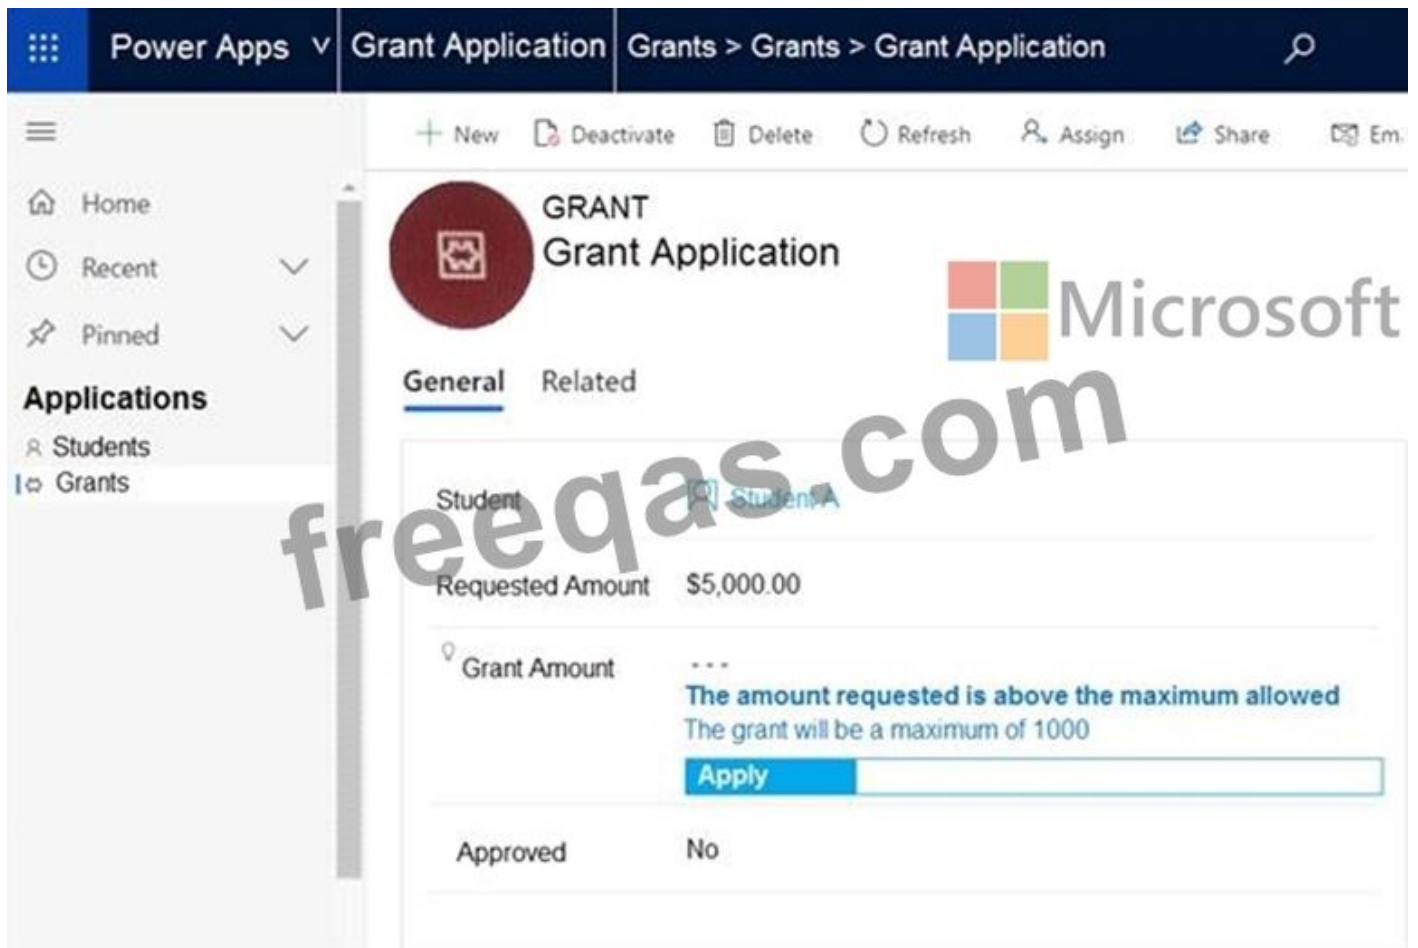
Power Apps Grant Application Grants > Grants > Grant Application

+ New Deactivate Delete Refresh Assign Share Em

Home
Recent
Pinned
Applications
Students
Grants

GRANT
Grant Application

Microsoft

General Related

freeqas.com

Student Student A

Requested Amount $5,000.00

Grant Amount ---
The amount requested is above the maximum allowed
The grant will be a maximum of 1000
Apply

Approved No